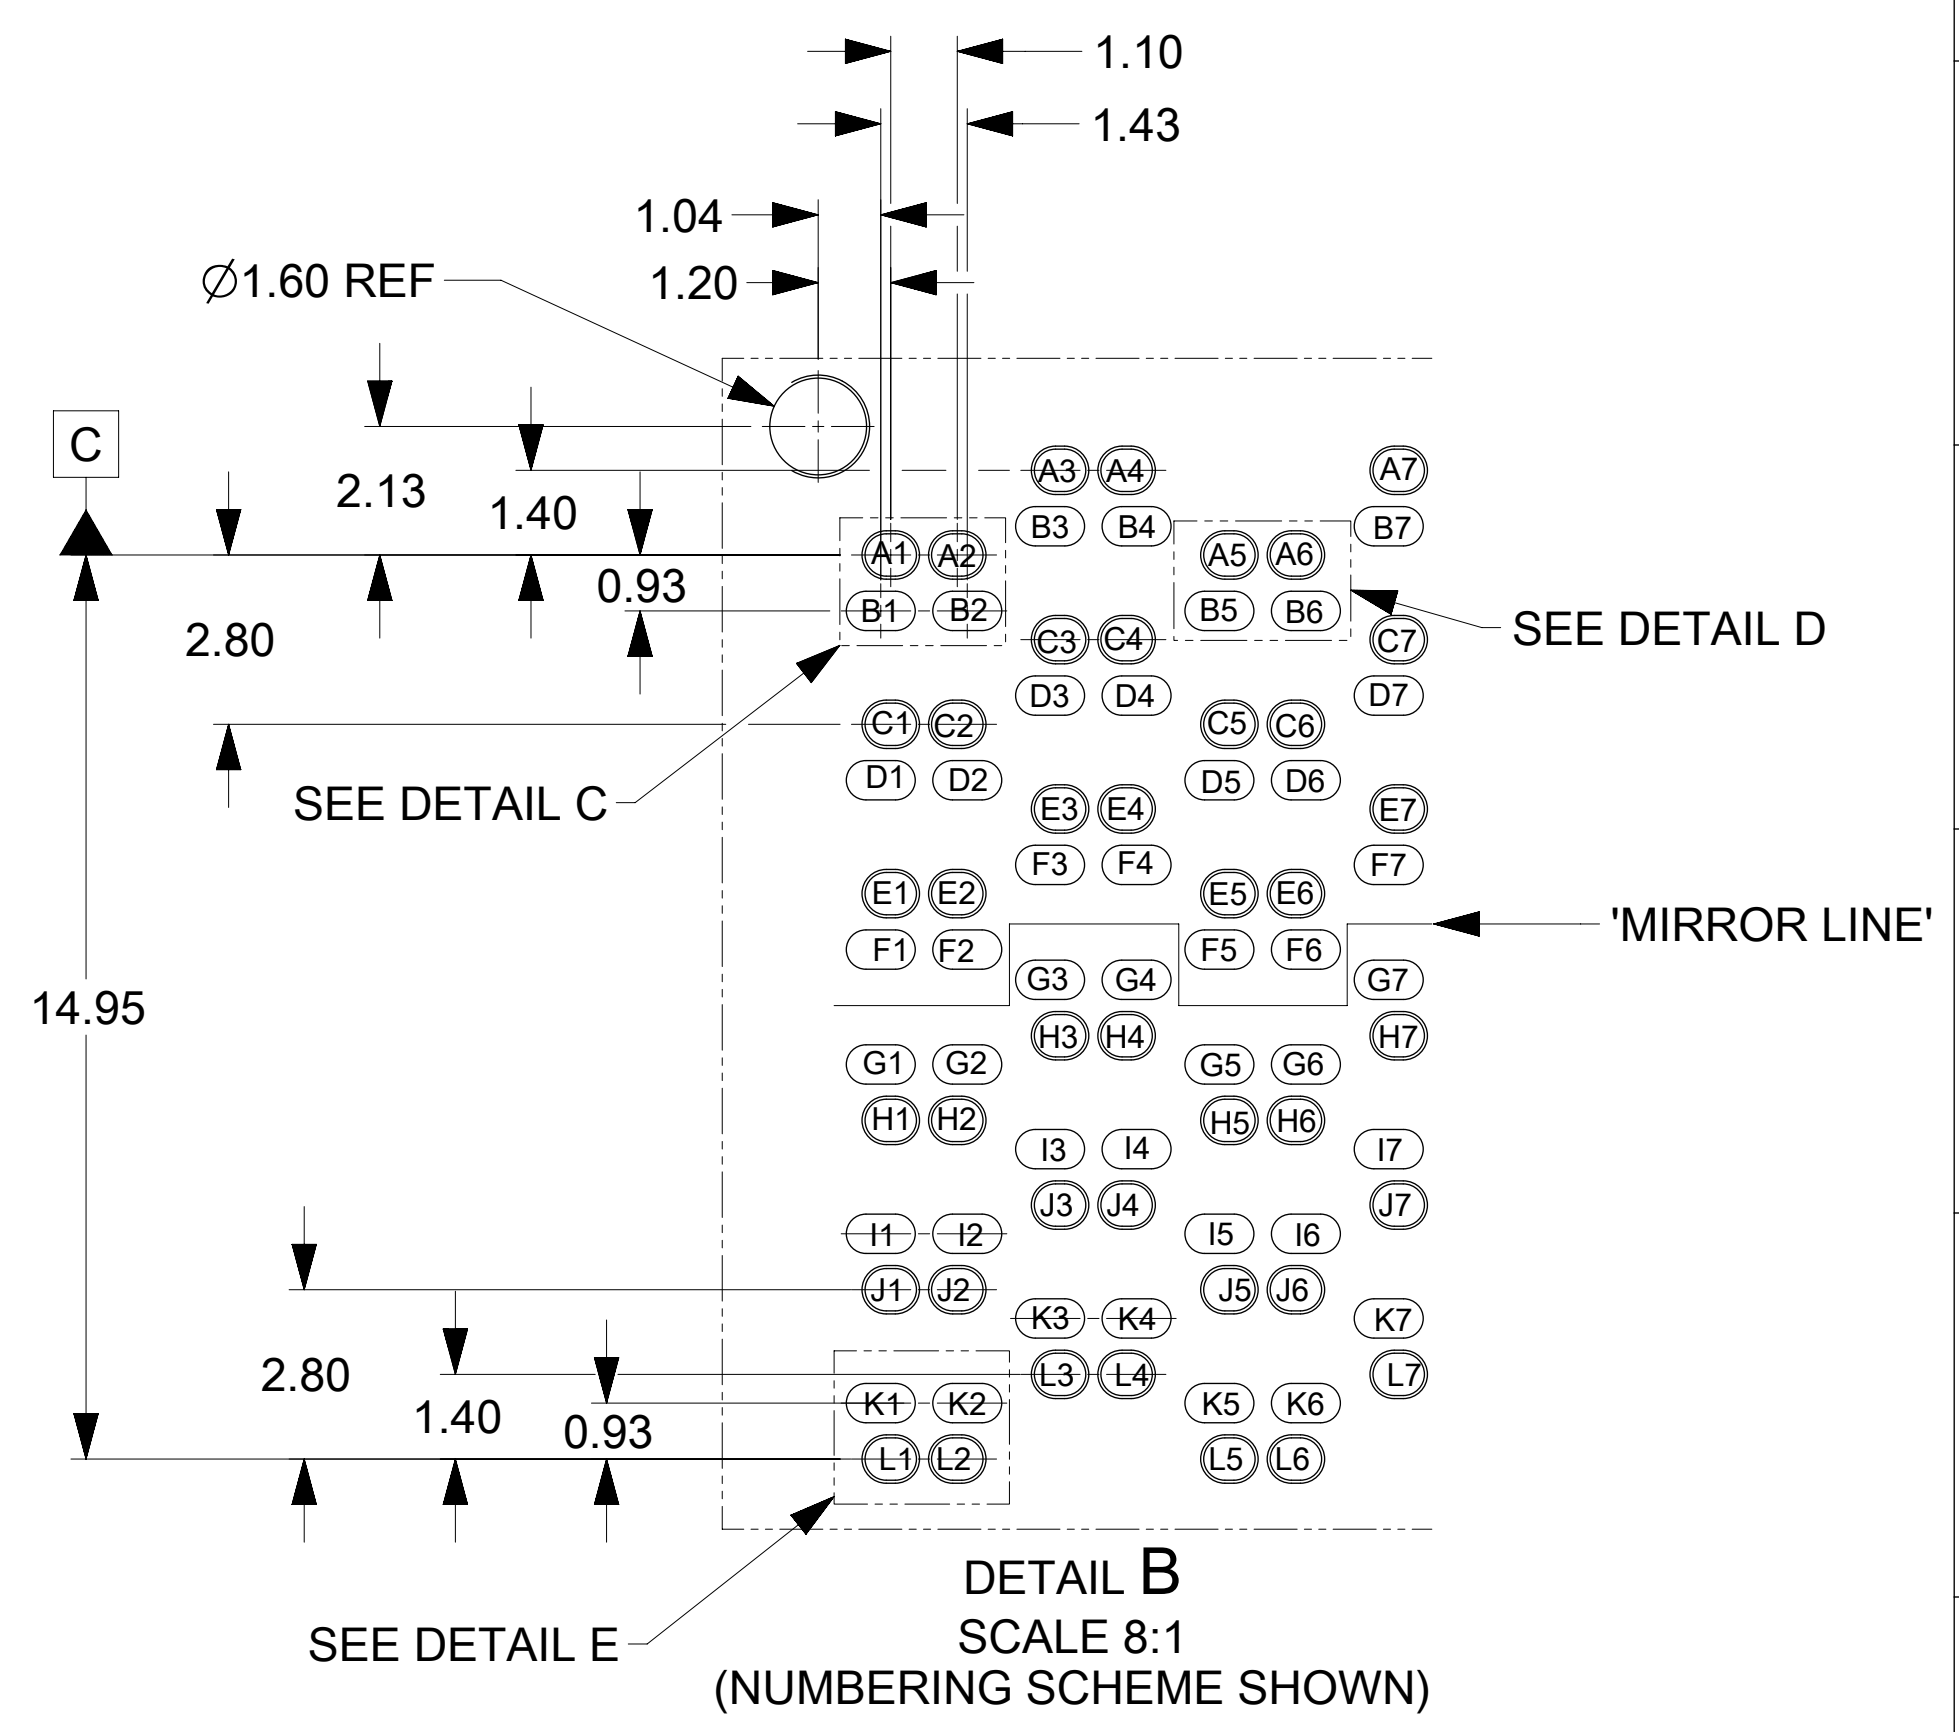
1.10
1.43
1.04
1.20
$\varnothing$1.60 REF
C
2.13
1.40
0.93
2.80
A3 A4 A7
B3 B4 B7
A1 A2 A5 A6
B1 B2 B5 B6
C3 C4 C7
SEE DETAIL D
D3 D4 D7
C1 C2 C5 C6
D1 D2 D5 D6
SEE DETAIL C
E3 E4 E7
F3 F4 F7
E1 E2 E5 E6
'MIRROR LINE'
F1 F2 F5 F6
G3 G4 G7
14.95
H3 H4 H7
G1 G2 G5 G6
H1 H2 H5 H6
I3 I4 I7
J3 J4 J7
I1 I2 I5 I6
J1 J2 J5 J6
K3 K4 K7
2.80
L3 L4 L7
1.40
K1 K2 K5 K6
0.93
L1 L2 L5 L6
DETAIL B
SCALE 8:1
(NUMBERING SCHEME SHOWN)
SEE DETAIL E